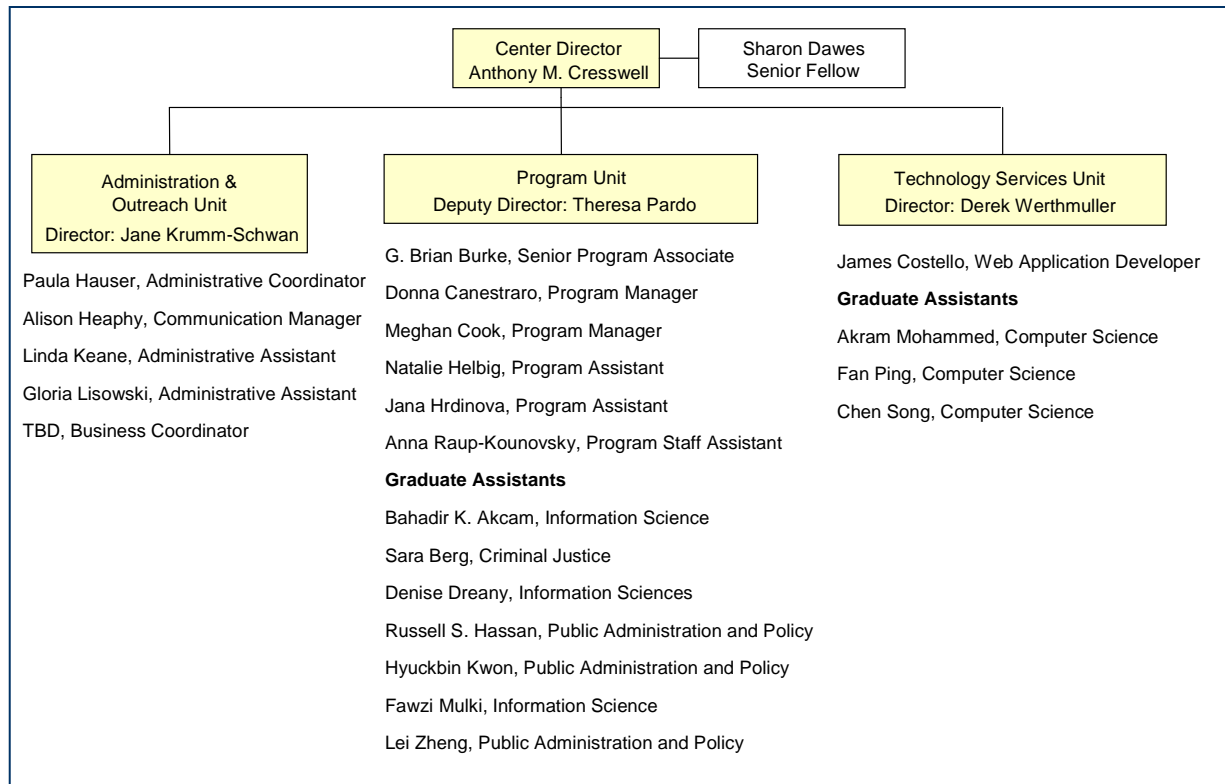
Center Director
Anthony M. Cresswell

Sharon Dawes
Senior Fellow

Administration &
Outreach Unit
Director: Jane Krumm-Schwan

Paula Hauser, Administrative Coordinator
Alison Heaphy, Communication Manager
Linda Keane, Administrative Assistant
Gloria Lisowski, Administrative Assistant
TBD, Business Coordinator

Program Unit
Deputy Director: Theresa Pardo

G. Brian Burke, Senior Program Associate
Donna Canestraro, Program Manager
Meghan Cook, Program Manager
Natalie Helbig, Program Assistant
Jana Hrdinova, Program Assistant
Anna Raup-Kounovsky, Program Staff Assistant

**Graduate Assistants**

Bahadir K. Akcam, Information Science
Sara Berg, Criminal Justice
Denise Dreany, Information Sciences
Russell S. Hassan, Public Administration and Policy
Hyuckbin Kwon, Public Administration and Policy
Fawzi Mulki, Information Science
Lei Zheng, Public Administration and Policy

Technology Services Unit
Director: Derek Werthmuller

James Costello, Web Application Developer

**Graduate Assistants**

Akram Mohammed, Computer Science
Fan Ping, Computer Science
Chen Song, Computer Science